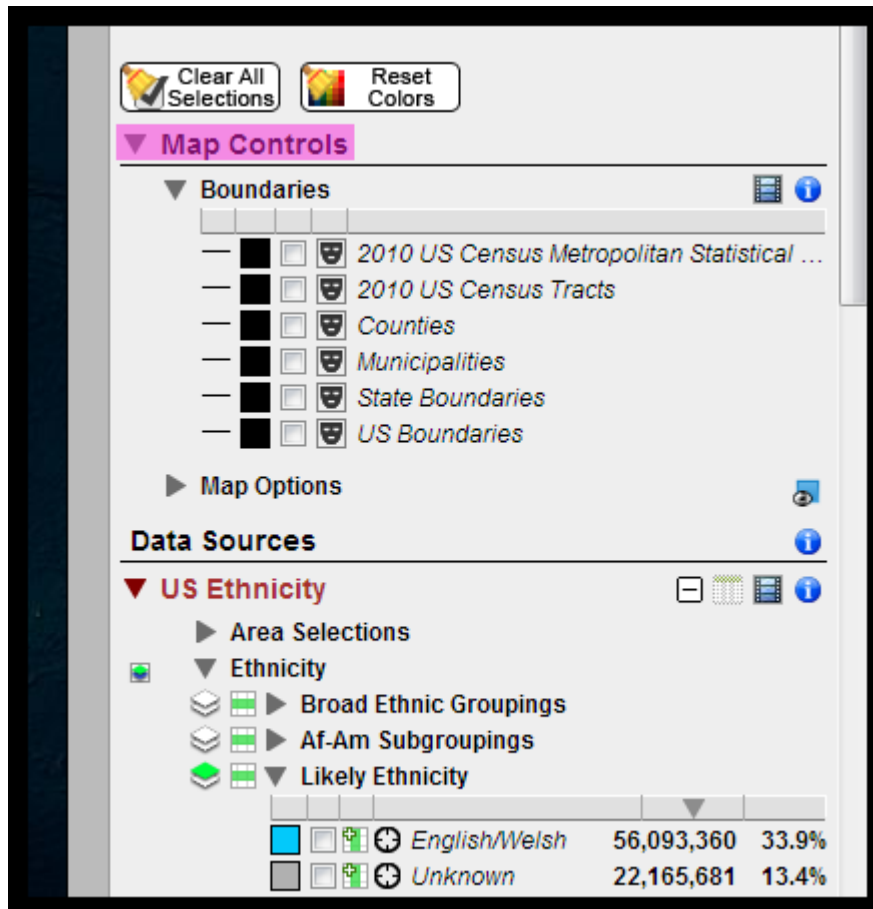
Clear All Selections

Reset Colors

Map Controls

Boundaries

2010 US Census Metropolitan Statistical …

2010 US Census Tracts

Counties

Municipalities

State Boundaries

US Boundaries

Map Options

Data Sources

US Ethnicity

Area Selections

Ethnicity

Broad Ethnic Groupings

Af-Am Subgroupings

Likely Ethnicity

| Ethnicity | Count | Percent |
|---|---|---|
| English/Welsh | 56,093,360 | 33.9% |
| Unknown | 22,165,681 | 13.4% |